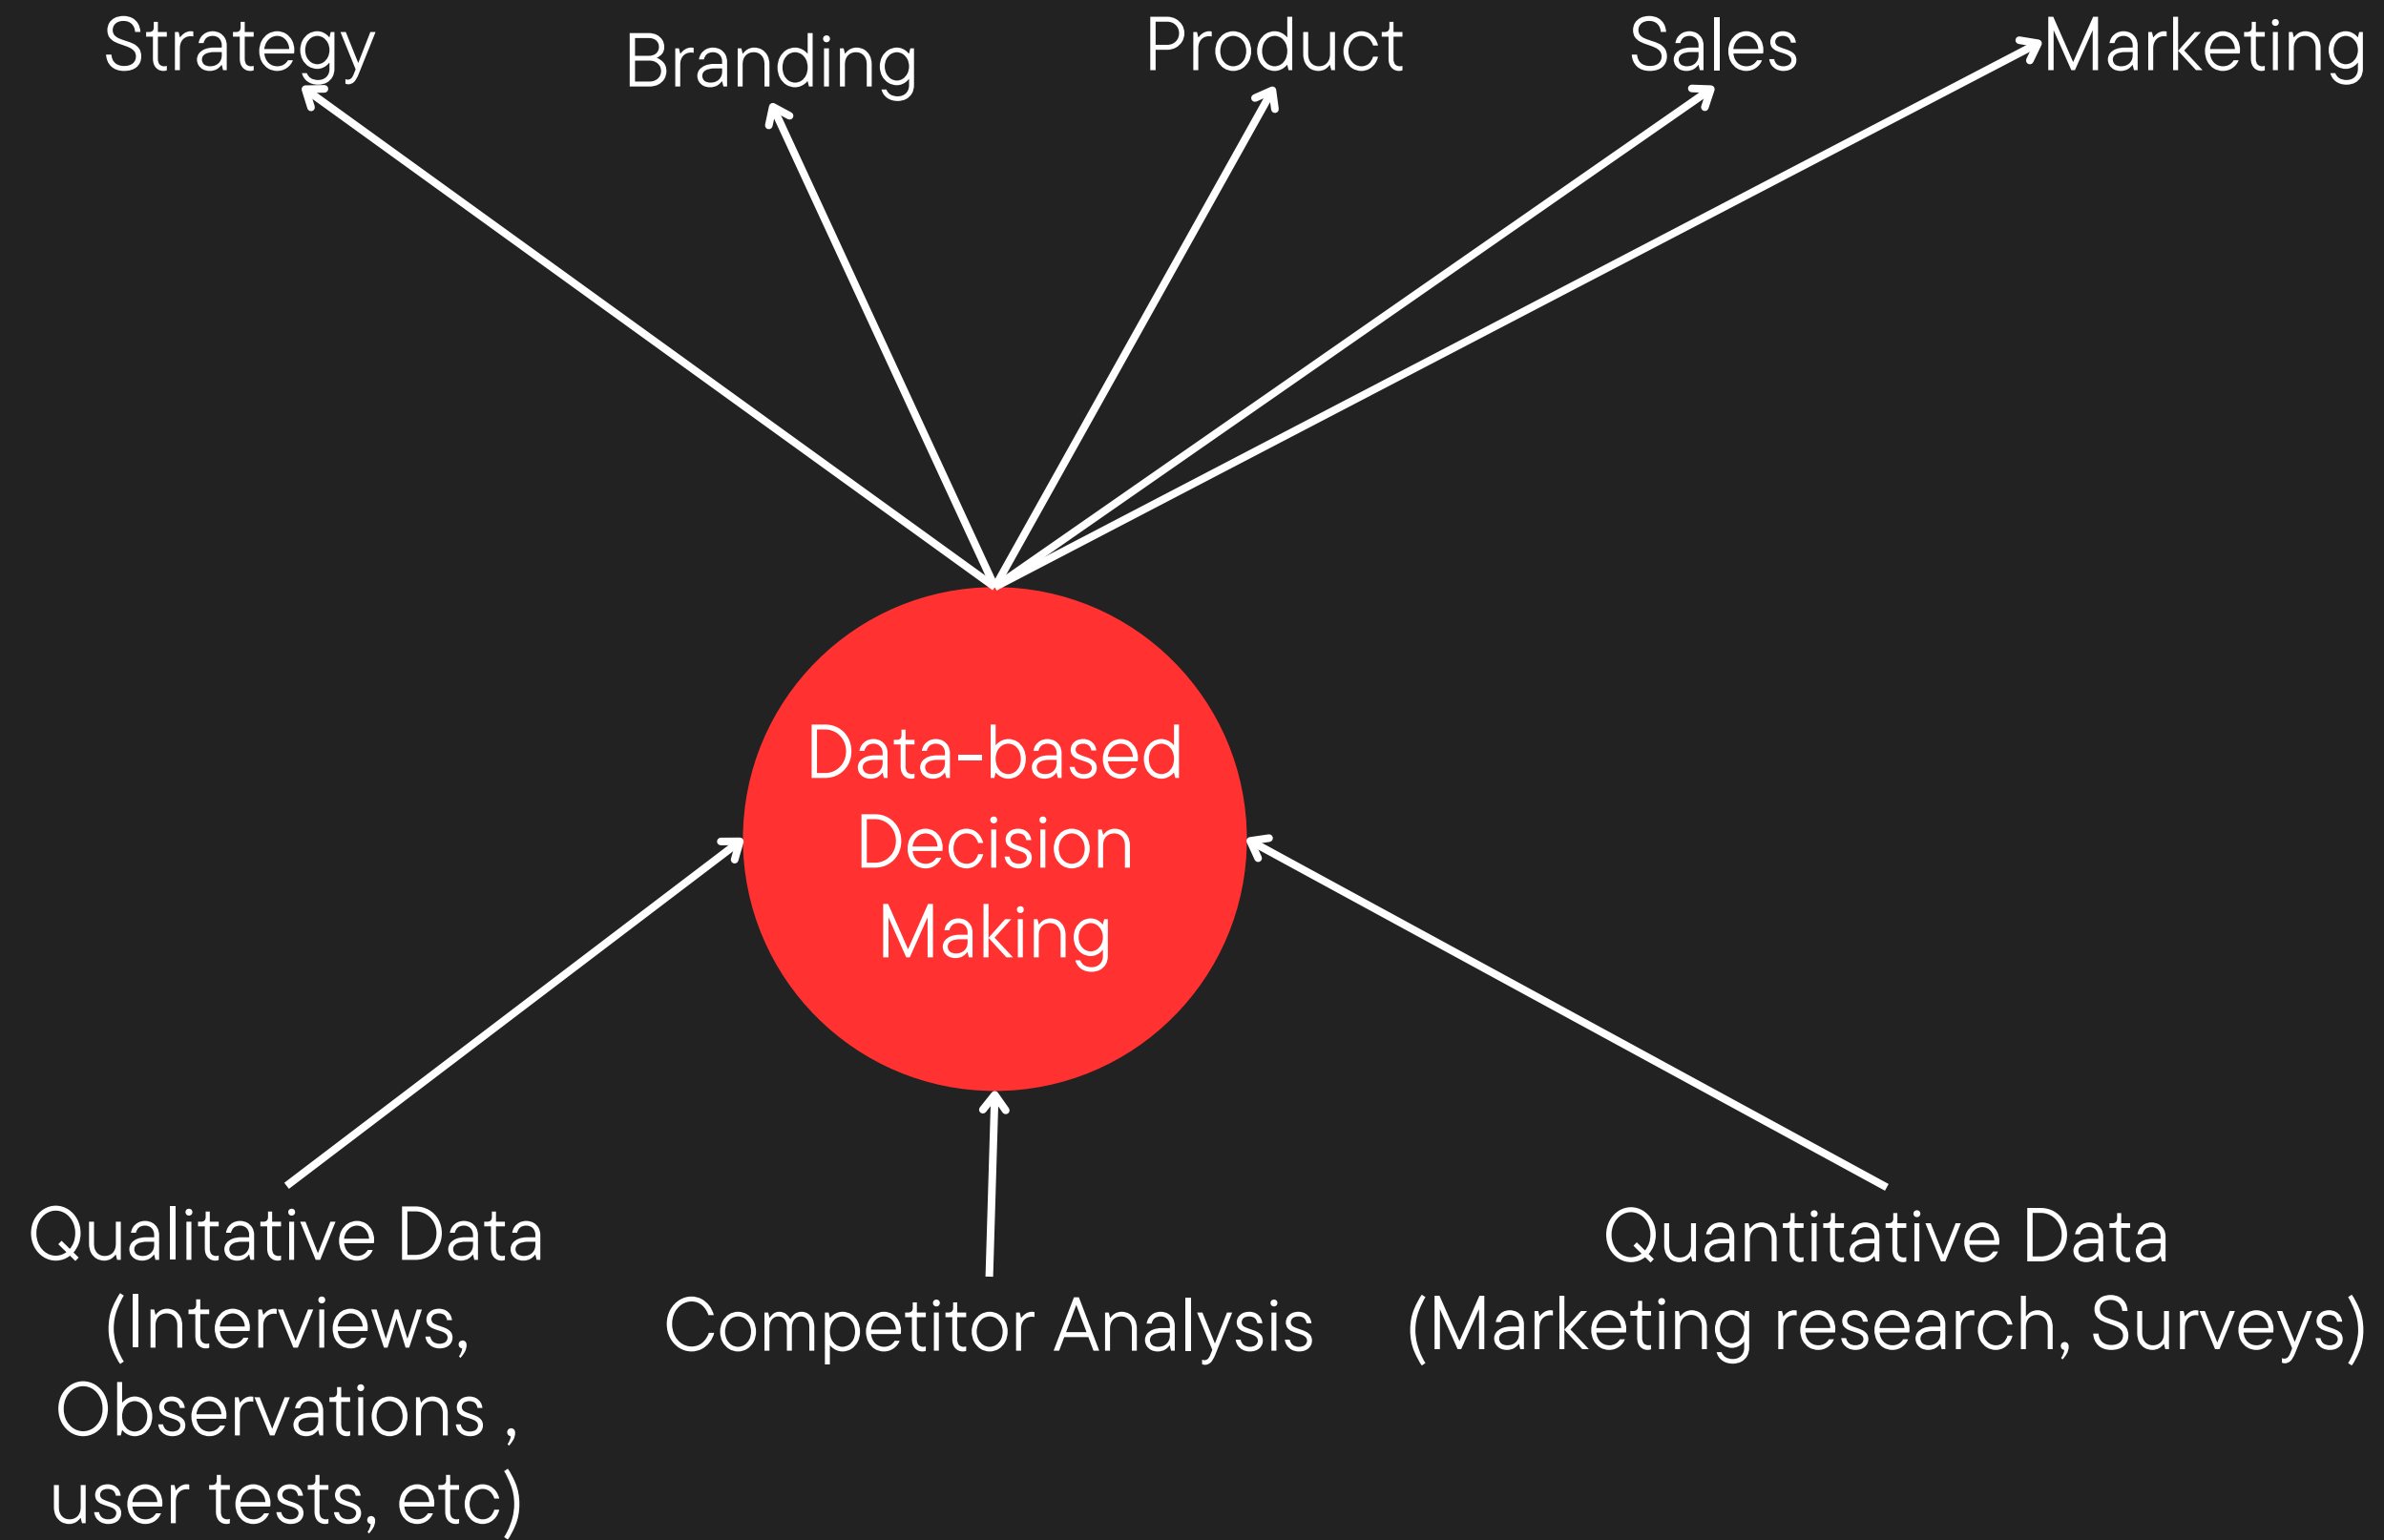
Strategy
Branding
Product
Sales
Marketing

Data-based Decision Making

Qualitative Data (Interviews, Observations , user tests, etc)

Competitor Analysis

Quantitative Data (Marketing research, Surveys)